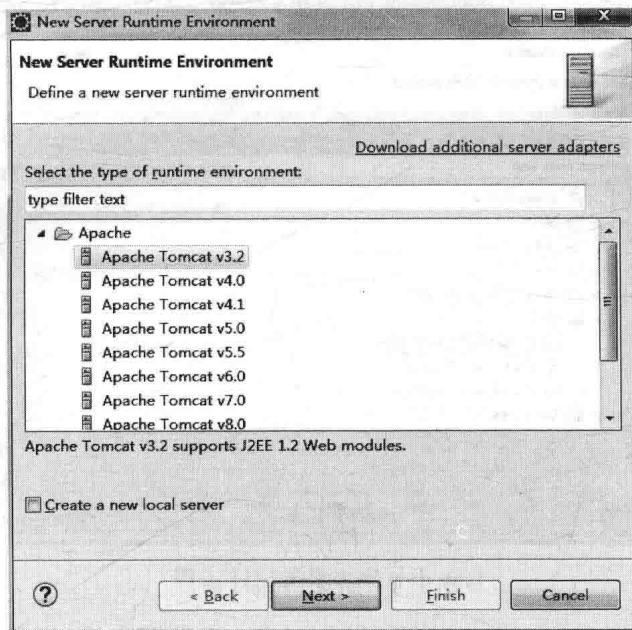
New Server Runtime Environment

New Server Runtime Environment

Define a new server runtime environment

Download additional server adapters

Select the type of runtime environment:

type filter text

Apache

Apache Tomcat v3.2

Apache Tomcat v4.0

Apache Tomcat v4.1

Apache Tomcat v5.0

Apache Tomcat v5.5

Apache Tomcat v6.0

Apache Tomcat v7.0

Apache Tomcat v8.0

Apache Tomcat v3.2 supports J2EE 1.2 Web modules.

Create a new local server

?

< Back

Next >

Finish

Cancel